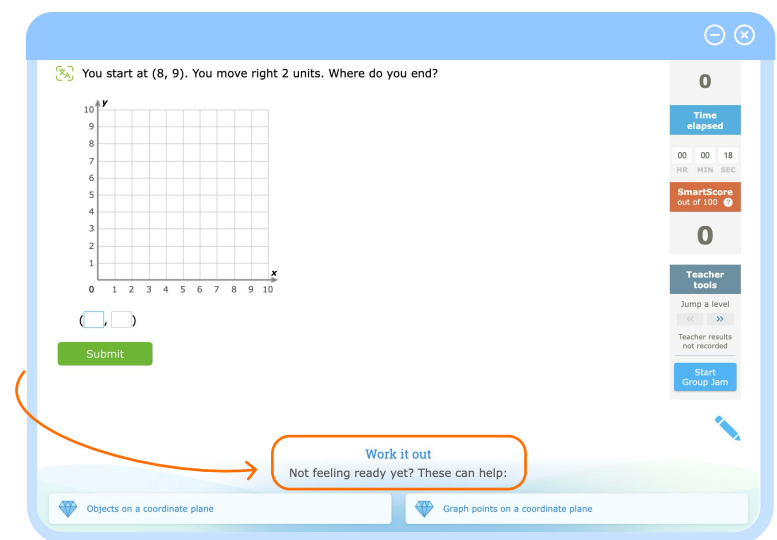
You start at (8, 9). You move right 2 units. Where do you end?

y
10
9
8
7
6
5
4
3
2
1
0 1 2 3 4 5 6 7 8 9 10
x

( , )

Submit

0

Time elapsed

00 HR 00 MIN 18 SEC

SmartScore out of 100

0

Teacher tools

Jump a level

Teacher results not recorded

Start Group Jam

Work it out
Not feeling ready yet? These can help:

Objects on a coordinate plane

Graph points on a coordinate plane